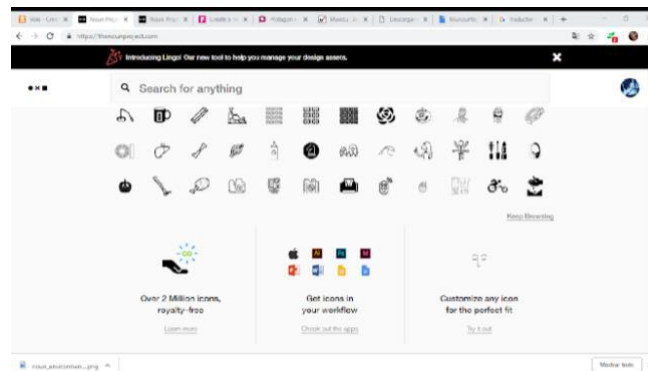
https://thenounproject.com

Introducing Lingo! Our new tool to help you manage your design assets.

Search for anything

Keep Browsing

Over 2 Million icons, royalty-free

Learn more

Get icons in your workflow

Check out the apps

Customize any icon for the perfect fit

Try it out

noun_environmen....png

Mostrar todo